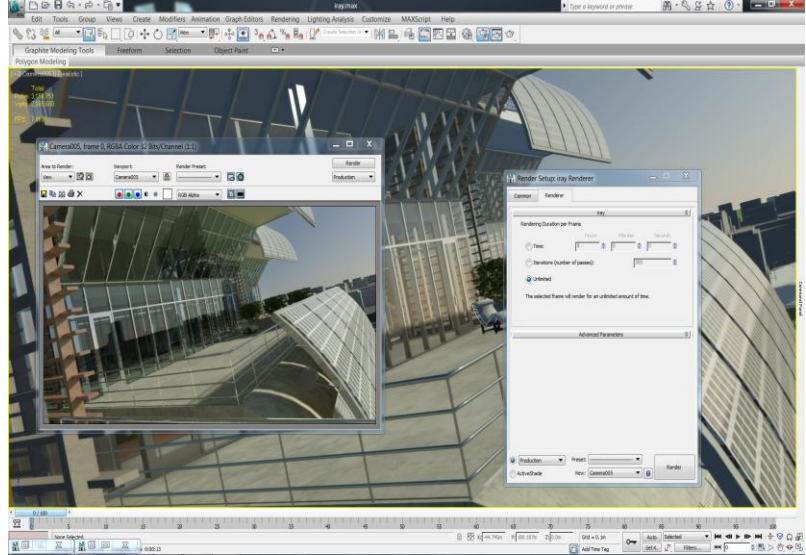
iray.max

Type a keyword or phrase

Edit Tools Group Views Create Modifiers Animation Graph Editors Rendering Lighting Analysis Customize MAXScript Help

Graphite Modeling Tools Freeform Selection Object Paint

Polygon Modeling

Camera005, frame 0, RGBA Color 32 Bits/Channel (1:1)

Area to Render: View

Viewport: Camera005

Render Preset:

Render

Production

RGB Alpha

Render Setup: iray Renderer

Common Renderer

iray

Rendering Duration per Frame

Time: Hours 0 Minutes 1 Seconds 0

Iterations (number of passes): 500

Unlimited

The selected frame will render for an unlimited amount of time.

Advanced Parameters

Production

ActiveShade

Preset:

View: Camera005

Render

0 / 100

None Selected

Grid = 0.0m

Add Time Tag

Auto Selected

Set K. Filters...